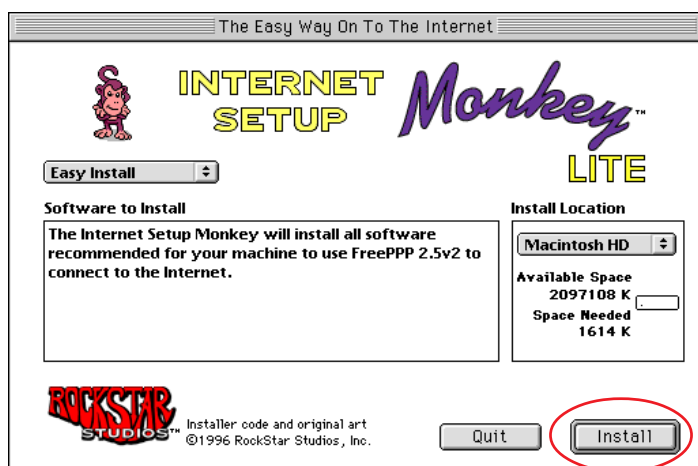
The Easy Way On To The Internet

INTERNET SETUP Monkey™ LITE

Easy Install

Software to Install

The Internet Setup Monkey will install all software recommended for your machine to use FreePPP 2.5v2 to connect to the Internet.

Install Location

Macintosh HD

Available Space 2097108 K

Space Needed 1614 K

ROCKSTAR STUDIOS™

Installer code and original art ©1996 RockStar Studios, Inc.

Quit

Install